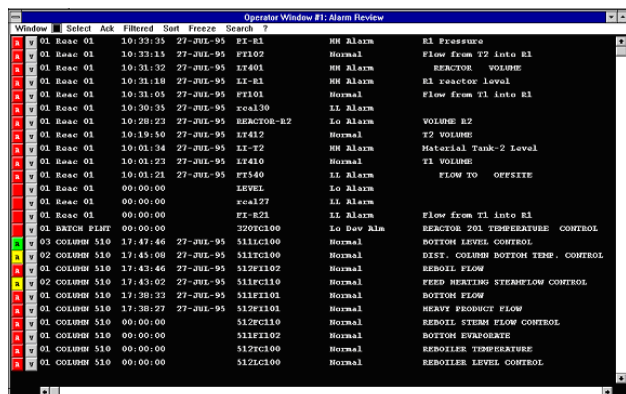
Operator Window #1: Alarm Review

Window Select Ack Filtered Sort Freeze Search ?

| | | | | | | | |
|---|---|---|---|---|---|---|---|
| a | v | 01 Reac 01 | 10:33:35 | 27-JUL-95 | PI-R1 | HH Alarm | R1 Pressure |
| a | v | 01 Reac 01 | 10:33:15 | 27-JUL-95 | FT102 | Normal | Flow from T2 into R1 |
| a | v | 01 Reac 01 | 10:31:32 | 27-JUL-95 | LT401 | HH Alarm | REACTOR VOLUME |
| a | v | 01 Reac 01 | 10:31:18 | 27-JUL-95 | LI-R1 | HH Alarm | R1 reactor level |
| a | v | 01 Reac 01 | 10:31:05 | 27-JUL-95 | FT101 | Normal | Flow from T1 into R1 |
| a | v | 01 Reac 01 | 10:30:35 | 27-JUL-95 | rcal30 | LL Alarm | |
| a | v | 01 Reac 01 | 10:28:23 | 27-JUL-95 | REACTOR-R2 | Lo Alarm | VOLUME R2 |
| a | v | 01 Reac 01 | 10:19:50 | 27-JUL-95 | LT412 | Normal | T2 VOLUME |
| a | v | 01 Reac 01 | 10:01:34 | 27-JUL-95 | LI-T2 | HH Alarm | Material Tank-2 Level |
| a | v | 01 Reac 01 | 10:01:23 | 27-JUL-95 | LT410 | Normal | T1 VOLUME |
| a | v | 01 Reac 01 | 10:01:21 | 27-JUL-95 | FT540 | LL Alarm | FLOW TO OFFSITE |
| | v | 01 Reac 01 | 00:00:00 | | LEVEL | Lo Alarm | |
| | v | 01 Reac 01 | 00:00:00 | | rcal27 | LL Alarm | |
| | v | 01 Reac 01 | 00:00:00 | | FI-R21 | LL Alarm | Flow from T1 into R1 |
| | v | 01 BATCH PLNT | 00:00:00 | | 320TC100 | Lo Dev Alm | REACTOR 201 TEMPERATURE CONTROL |
| a | v | 03 COLUMN 510 | 17:47:46 | 27-JUL-95 | 511LC100 | Normal | BOTTOM LEVEL CONTROL |
| a | v | 02 COLUMN 510 | 17:45:08 | 27-JUL-95 | 511TC100 | Normal | DIST. COLUMN BOTTOM TEMP. CONTROL |
| a | v | 01 COLUMN 510 | 17:43:46 | 27-JUL-95 | 512FI102 | Normal | REBOIL FLOW |
| a | v | 02 COLUMN 510 | 17:43:02 | 27-JUL-95 | 511FC110 | Normal | FEED HEATING STEAMFLOW CONTROL |
| a | v | 01 COLUMN 510 | 17:38:33 | 27-JUL-95 | 511FI101 | Normal | BOTTOM FLOW |
| a | v | 01 COLUMN 510 | 17:38:27 | 27-JUL-95 | 512FI101 | Normal | HEAVY PRODUCT FLOW |
| a | v | 01 COLUMN 510 | 00:00:00 | | 512FC110 | Normal | REBOIL STEAM FLOW CONTROL |
| a | v | 01 COLUMN 510 | 00:00:00 | | 511FI102 | Normal | BOTTOM EVAPORATE |
| a | v | 01 COLUMN 510 | 00:00:00 | | 512TC100 | Normal | REBOILER TEMPERATURE |
| a | v | 01 COLUMN 510 | 00:00:00 | | 512LC100 | Normal | REBOILER LEVEL CONTROL |